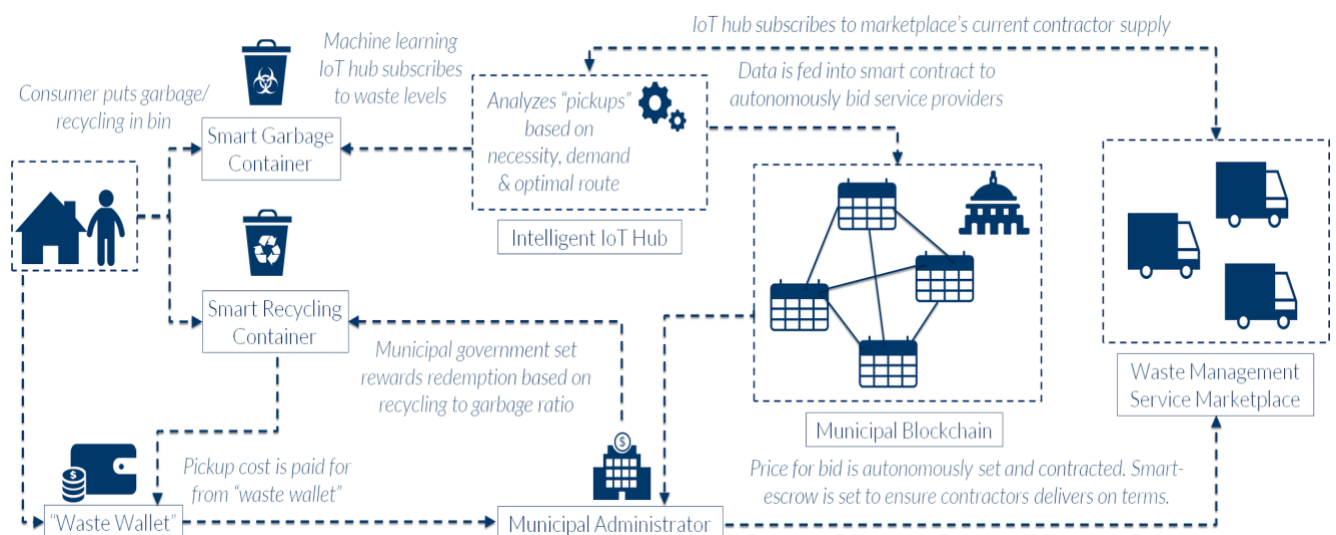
IoT hub subscribes to marketplace's current contractor supply

Machine learning IoT hub subscribes to waste levels

Consumer puts garbage/ recycling in bin

Smart Garbage Container

Analyzes "pickups" based on necessity, demand & optimal route

Data is fed into smart contract to autonomously bid service providers

Intelligent IoT Hub

Smart Recycling Container

Municipal government set rewards redemption based on recycling to garbage ratio

Municipal Blockchain

Waste Management Service Marketplace

Pickup cost is paid for from "waste wallet"

Price for bid is autonomously set and contracted. Smart-escrow is set to ensure contractors delivers on terms.

"Waste Wallet"

Municipal Administrator